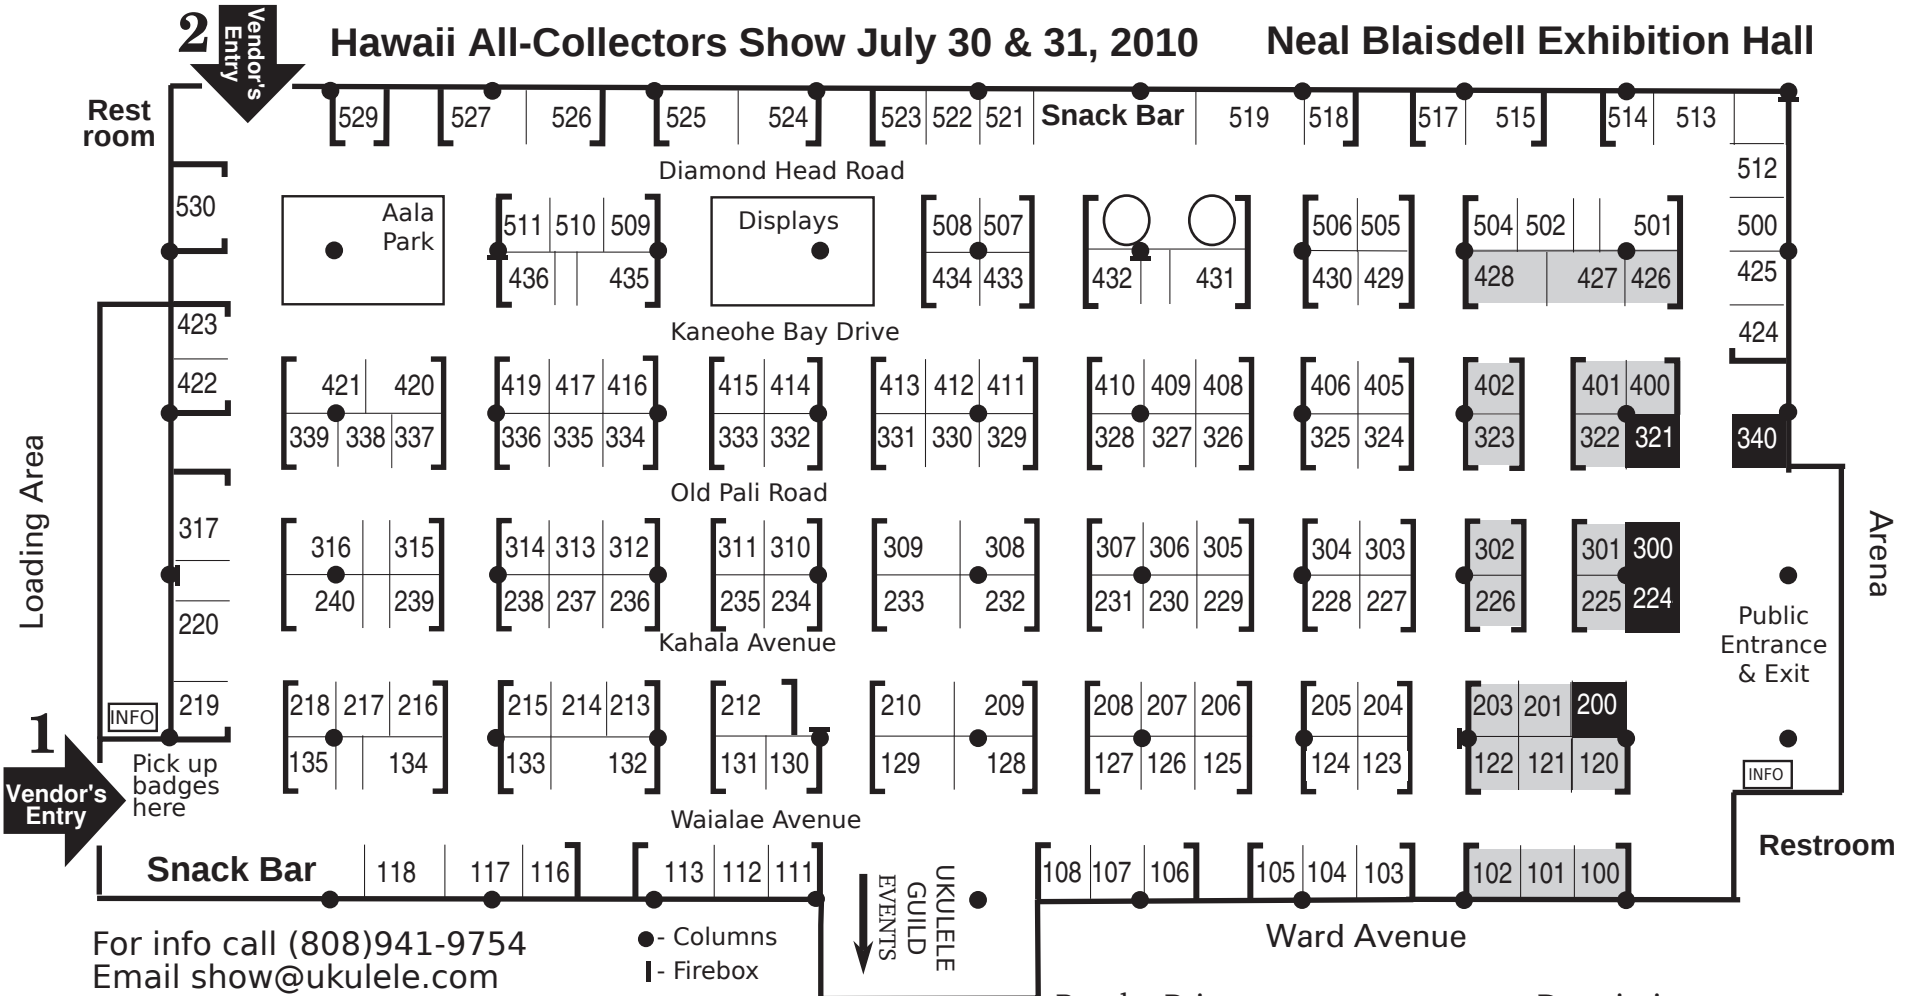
2 Vendor's Entry

Hawaii All-Collectors Show July 30 & 31, 2010

Neal Blaisdell Exhibition Hall

Rest room

529 527 526 525 524 523 522 521 Snack Bar 519 518 517 515 514 513

Diamond Head Road

512

530

Aala Park

511 510 509 436 435

Displays

508 507 434 433

432 431

506 505 430 429

504 502 501 428 427 426

500 425

424

Kaneohe Bay Drive

423

422

421 420 339 338 337

419 417 416 336 335 334

415 414 333 332

413 412 411 331 330 329

410 409 408 328 327 326

406 405 325 324

402 323

401 400 322 321

340

Old Pali Road

Loading Area

317

220

316 315 240 239

314 313 312 238 237 236

311 310 235 234

309 308 233 232

307 306 305 231 230 229

304 303 228 227

302 226

301 300 225 224

Arena

Public Entrance & Exit

Kahala Avenue

INFO

219

218 217 216 135 134

215 214 213 133 132

212 131 130

210 209 129 128

208 207 206 127 126 125

205 204 124 123

203 201 200 122 121 120

INFO

1 Vendor's Entry

Pick up badges here

Waialae Avenue

Restroom

Snack Bar 118 117 116

113 112 111

UKULELE GUILD EVENTS

108 107 106

105 104 103

102 101 100

For info call (808)941-9754
Email show@ukulele.com

- Columns
- Firebox

Ward Avenue